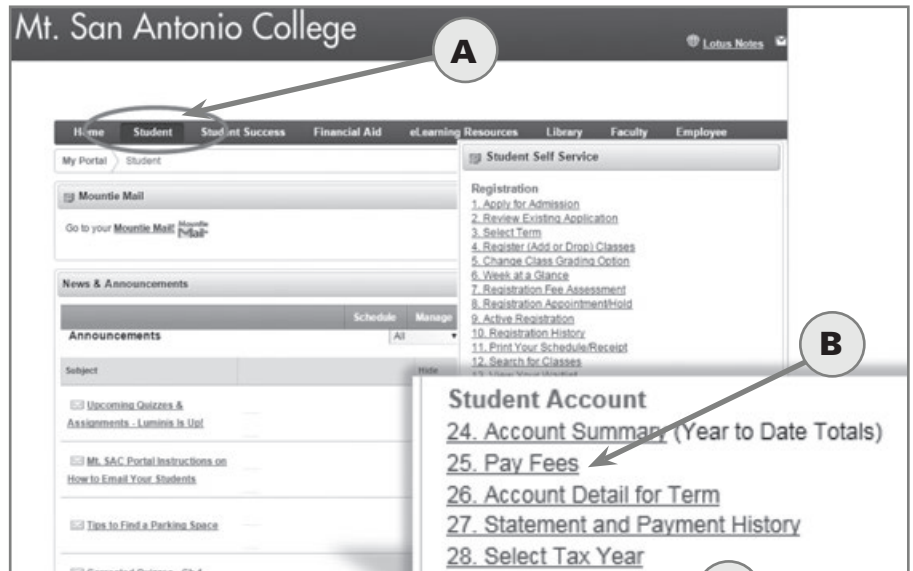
Mt. San Antonio College

Lotus Notes

A

Home Student Student Success Financial Aid eLearning Resources Library Faculty Employee

My Portal Student

Mountie Mail

Go to your Mountie Mail! Mountie Mail

News & Announcements

Schedule Manage

Announcements All

Subject Hide

Upcoming Quizzes & Assignments - Luminis is Up!

Mt. SAC Portal Instructions on How to Email Your Students

Tips to Find a Parking Space

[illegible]

Student Self Service

Registration
1. Apply for Admission
2. Review Existing Application
3. Select Term
4. Register (Add or Drop) Classes
5. Change Class Grading Option
6. Week at a Glance
7. Registration Fee Assessment
8. Registration Appointment/Hold
9. Active Registration
10. Registration History
11. Print Your Schedule/Receipt
12. Search for Classes

B

Student Account
24. Account Summary (Year to Date Totals)
25. Pay Fees
26. Account Detail for Term
27. Statement and Payment History
28. Select Tax Year